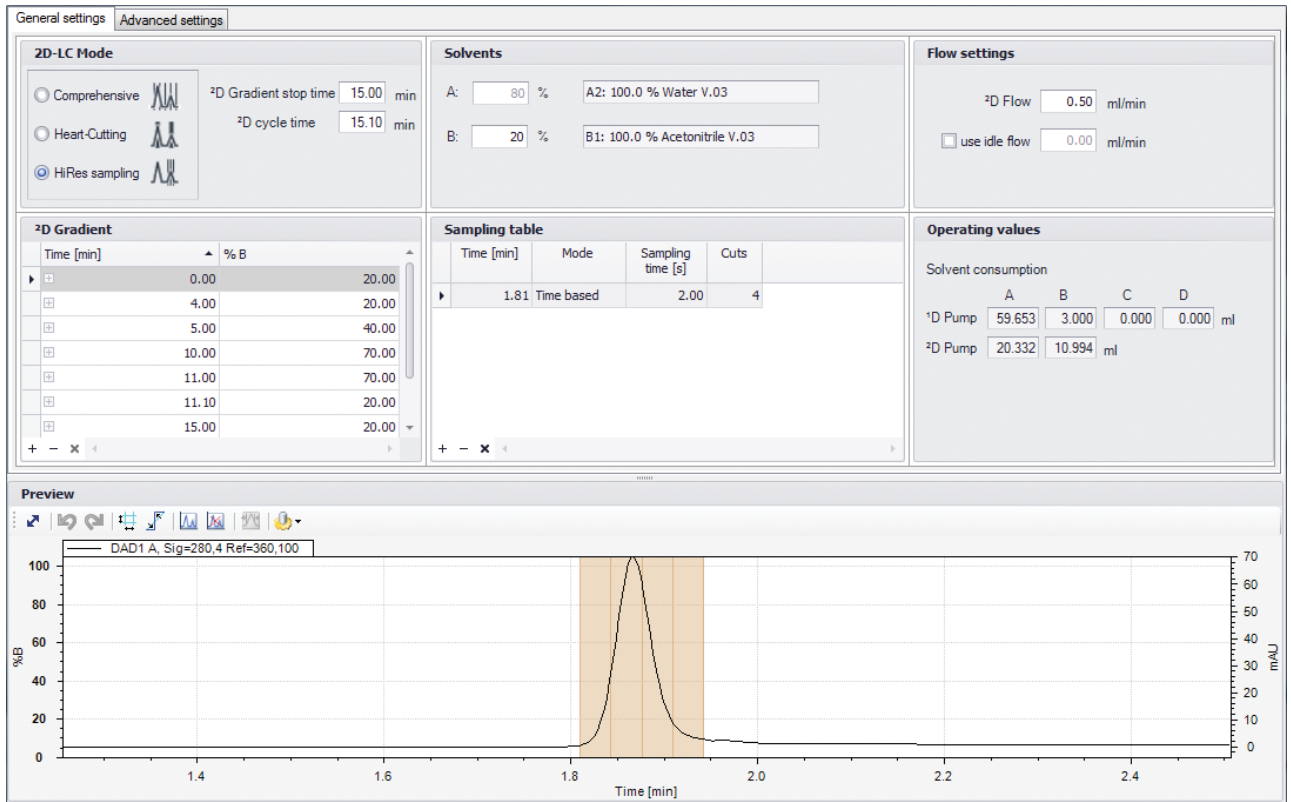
General settings | Advanced settings

2D-LC Mode

Comprehensive

Heart-Cutting

HiRes sampling

²D Gradient stop time 15.00 min

²D cycle time 15.10 min

Solvents

A: 80 % A2: 100.0 % Water V.03

B: 20 % B1: 100.0 % Acetonitrile V.03

Flow settings

²D Flow 0.50 ml/min

use idle flow 0.00 ml/min

²D Gradient

| Time [min] | % B |
|---|---|
| 0.00 | 20.00 |
| 4.00 | 20.00 |
| 5.00 | 40.00 |
| 10.00 | 70.00 |
| 11.00 | 70.00 |
| 11.10 | 20.00 |
| 15.00 | 20.00 |

+ − ×

Sampling table

| Time [min] | Mode | Sampling time [s] | Cuts |
|---|---|---|---|
| 1.81 | Time based | 2.00 | 4 |

+ − ×

Operating values

Solvent consumption

| | A | B | C | D | |
|---|---|---|---|---|---|
| ¹D Pump | 59.653 | 3.000 | 0.000 | 0.000 | ml |
| ²D Pump | 20.332 | 10.994 | ml | | |

Preview

DAD1 A, Sig=280,4 Ref=360,100

100
80
60
40
20
0

%B

70
60
50
40
30
20
10
0

mAU

1.4 1.6 1.8 2.0 2.2 2.4

Time [min]